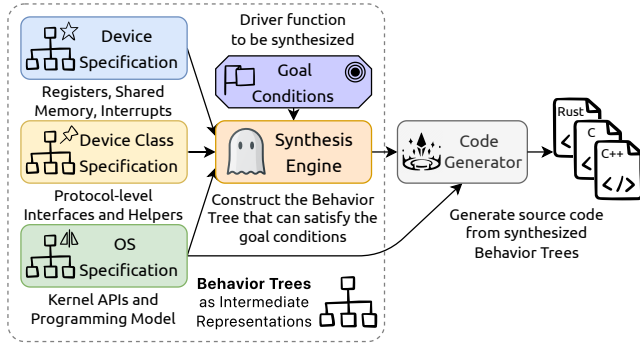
Device Specification

Registers, Shared Memory, Interrupts

Device Class Specification

Protocol-level Interfaces and Helpers

OS Specification

Kernel APIs and Programming Model

Driver function to be synthesized

Goal Conditions

Synthesis Engine

Construct the Behavior Tree that can satisfy the goal conditions

**Behavior Trees** as Intermediate Representations

Code Generator

Rust

C

C++

Generate source code from synthesized Behavior Trees